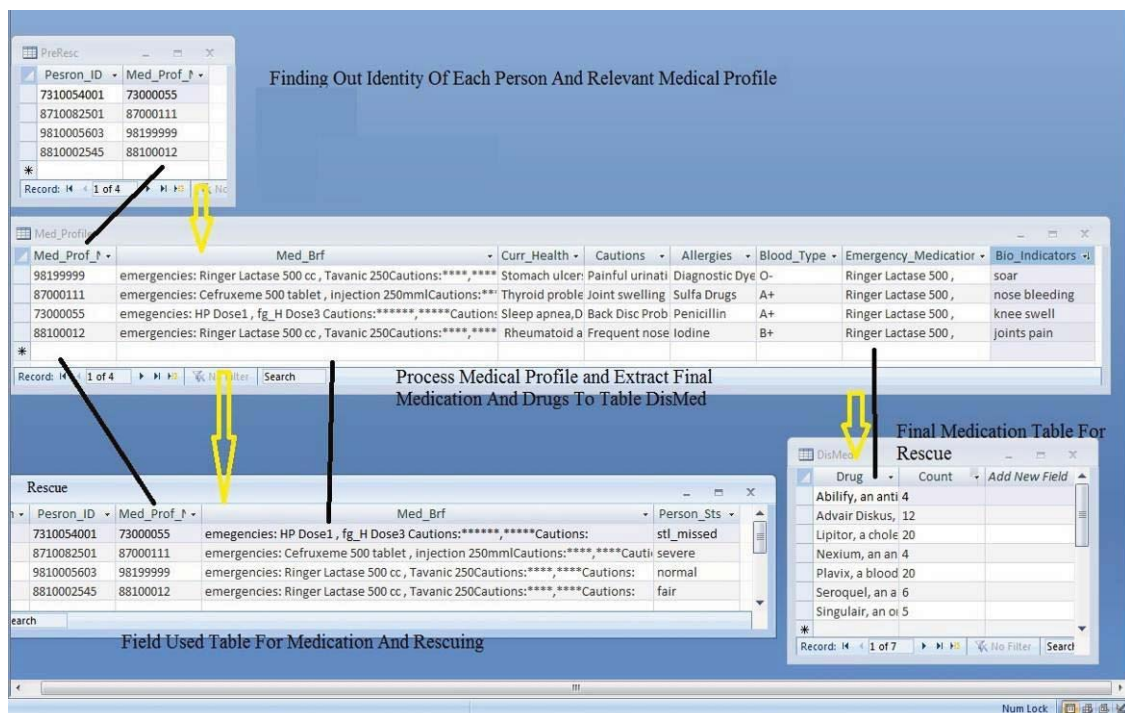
PreResc

| Pesron_ID | Med_Prof_N |
|---|---|
| 7310054001 | 73000055 |
| 8710082501 | 87000111 |
| 9810005603 | 98199999 |
| 8810002545 | 88100012 |
| * | |

Record: 1 of 4

Finding Out Identity Of Each Person And Relevant Medical Profile

Med_Profile

| Med_Prof_N | Med_Brf | Curr_Health | Cautions | Allergies | Blood_Type | Emergency_Medication | Bio_Indicators |
|---|---|---|---|---|---|---|---|
| 98199999 | emergencies: Ringer Lactase 500 cc , Tavanic 250Cautions:****,**** | Stomach ulcer | Painful urinati | Diagnostic Dye | O- | Ringer Lactase 500 , | soar |
| 87000111 | emergencies: Cefruxeme 500 tablet , injection 250mmlCautions:** | Thyroid proble | Joint swelling | Sulfa Drugs | A+ | Ringer Lactase 500 , | nose bleeding |
| 73000055 | emegencies: HP Dose1 , fg_H Dose3 Cautions:******,*****Cautions | Sleep apnea,D | Back Disc Prob | Penicillin | A+ | Ringer Lactase 500 , | knee swell |
| 88100012 | emergencies: Ringer Lactase 500 cc , Tavanic 250Cautions:****,**** | Rheumatoid a | Frequent nose | Iodine | B+ | Ringer Lactase 500 , | joints pain |
| * | | | | | | | |

Record: 1 of 4 No Filter Search

Process Medical Profile and Extract Final Medication And Drugs To Table DisMed

Final Medication Table For Rescue

DisMed

| Drug | Count | Add New Field |
|---|---|---|
| Abilify, an anti | 4 | |
| Advair Diskus, | 12 | |
| Lipitor, a chole | 20 | |
| Nexium, an an | 4 | |
| Plavix, a blood | 20 | |
| Seroquel, an a | 6 | |
| Singulair, an o | 5 | |
| * | | |

Record: 1 of 7 No Filter Search

Rescue

| Pesron_ID | Med_Prof_N | Med_Brf | Person_Sts |
|---|---|---|---|
| 7310054001 | 73000055 | emegencies: HP Dose1 , fg_H Dose3 Cautions:******,*****Cautions: | stl_missed |
| 8710082501 | 87000111 | emergencies: Cefruxeme 500 tablet , injection 250mmlCautions:****,****Cauti | severe |
| 9810005603 | 98199999 | emergencies: Ringer Lactase 500 cc , Tavanic 250Cautions:****,****Cautions: | normal |
| 8810002545 | 88100012 | emergencies: Ringer Lactase 500 cc , Tavanic 250Cautions:****,****Cautions: | fair |

earch

Field Used Table For Medication And Rescuing

Num Lock